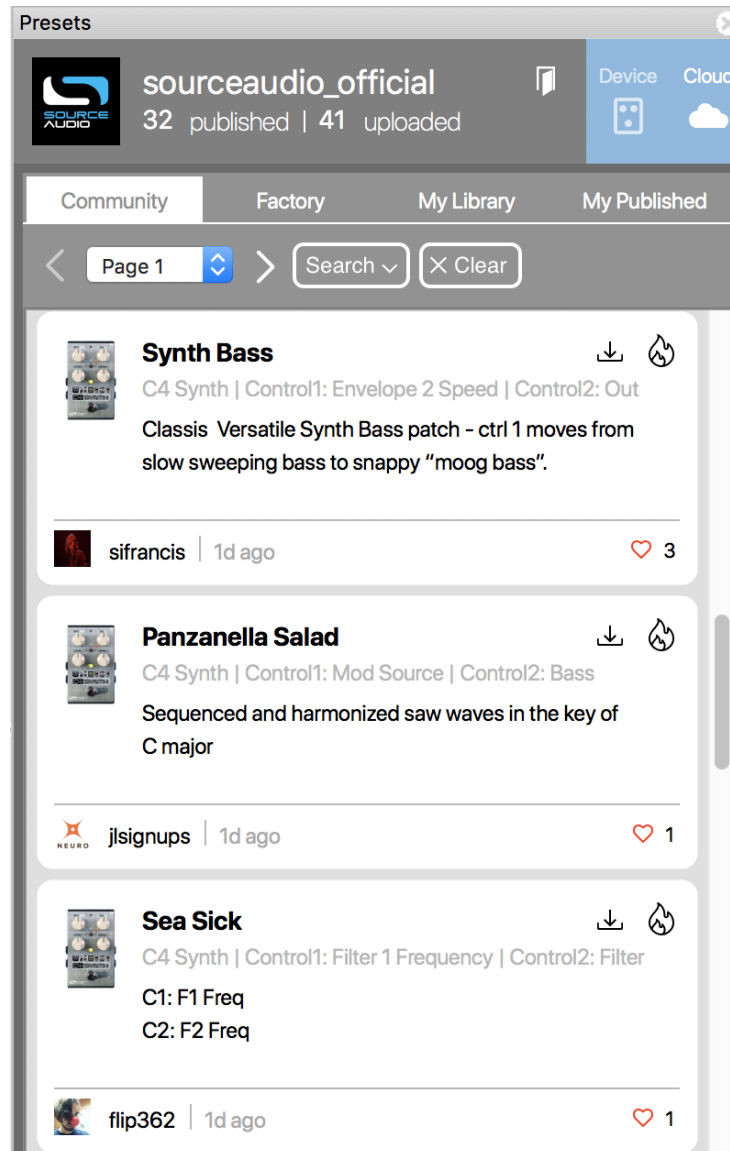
Presets

SOURCE AUDIO

sourceaudio_official
32 published | 41 uploaded

Device Clouc

Community Factory My Library My Published

Page 1 Search Clear

Synth Bass
C4 Synth | Control1: Envelope 2 Speed | Control2: Out
Classis Versatile Synth Bass patch - ctrl 1 moves from slow sweeping bass to snappy "moog bass".

sifrancis | 1d ago 3

Panzanella Salad
C4 Synth | Control1: Mod Source | Control2: Bass
Sequenced and harmonized saw waves in the key of C major

NEURO jlsignups | 1d ago 1

Sea Sick
C4 Synth | Control1: Filter 1 Frequency | Control2: Filter
C1: F1 Freq
C2: F2 Freq

flip362 | 1d ago 1